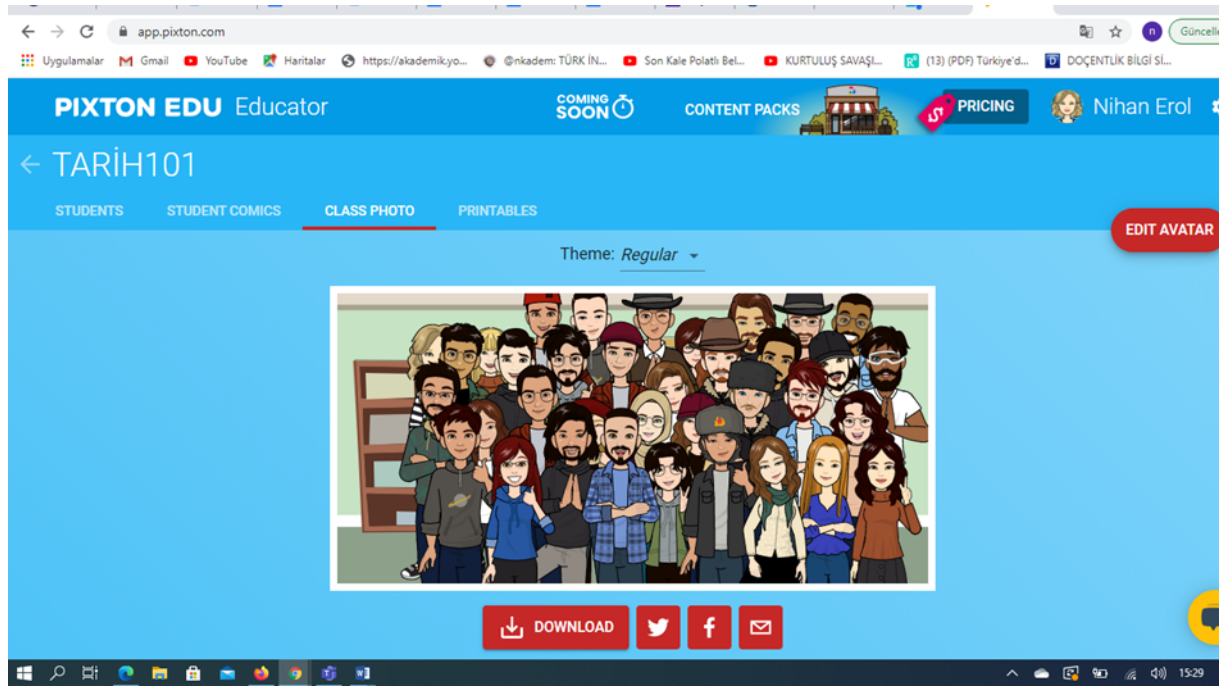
app.pixton.com

Güncelle

Uygulamalar Gmail YouTube Haritalar https://akademik.yo... @nkadem: TÜRK İN... Son Kale Polatlı Bel... KURTULUŞ SAVAŞI... (13) (PDF) Türkiye'd... DOÇENTLİK BİLGİ Sİ...

PIXTON EDU Educator

COMING SOON

CONTENT PACKS

PRICING

Nihan Erol

← TARİH101

STUDENTS STUDENT COMICS CLASS PHOTO PRINTABLES

EDIT AVATAR

Theme: Regular

DOWNLOAD

15:29